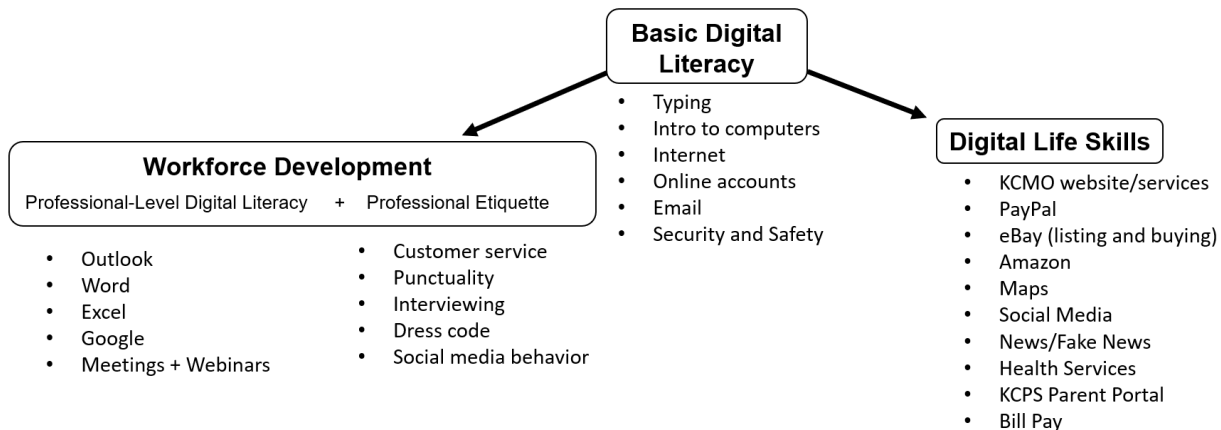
Basic Digital Literacy

- Typing
- Intro to computers
- Internet
- Online accounts
- Email
- Security and Safety

Workforce Development

Professional-Level Digital Literacy + Professional Etiquette

- Outlook
- Word
- Excel
- Google
- Meetings + Webinars

- Customer service
- Punctuality
- Interviewing
- Dress code
- Social media behavior

Digital Life Skills

- KCMO website/services
- PayPal
- eBay (listing and buying)
- Amazon
- Maps
- Social Media
- News/Fake News
- Health Services
- KCPS Parent Portal
- Bill Pay